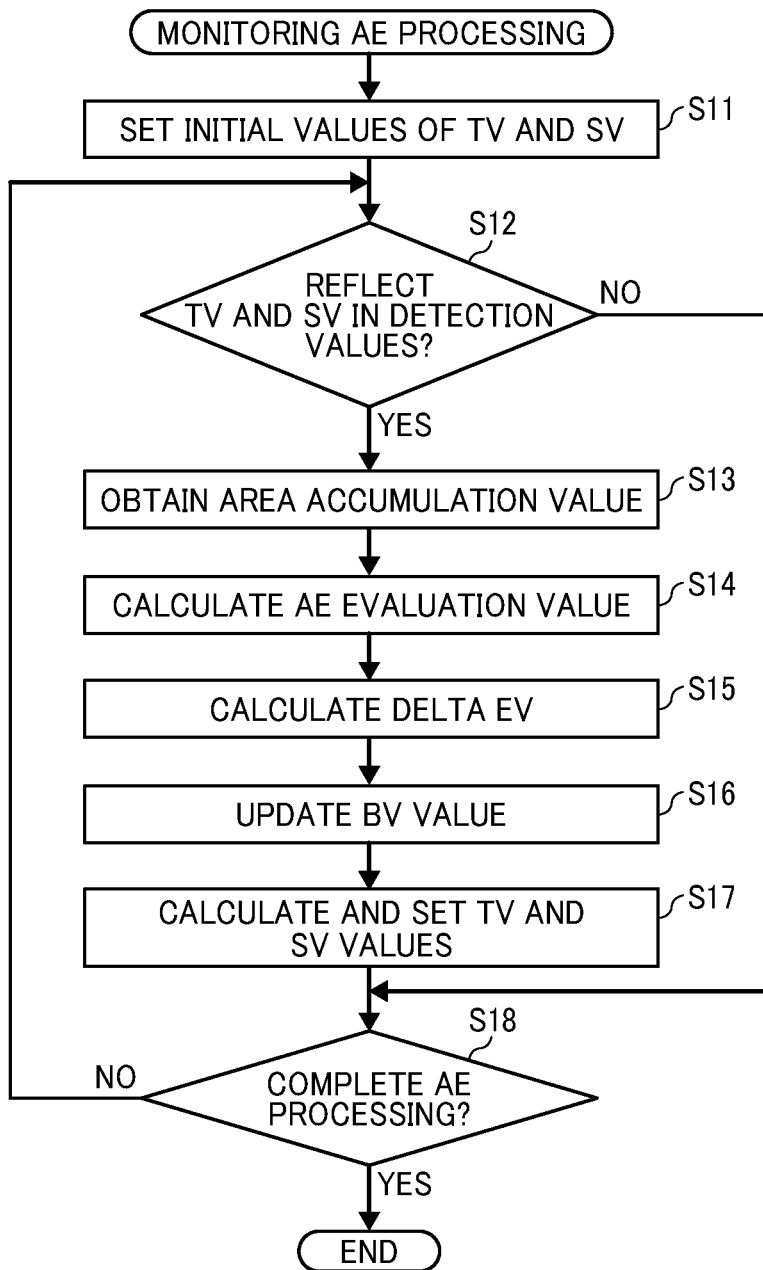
MONITORING AE PROCESSING

SET INITIAL VALUES OF TV AND SV

S11

S12

REFLECT TV AND SV IN DETECTION VALUES?

NO

YES

OBTAIN AREA ACCUMULATION VALUE

S13

CALCULATE AE EVALUATION VALUE

S14

CALCULATE DELTA EV

S15

UPDATE BV VALUE

S16

CALCULATE AND SET TV AND SV VALUES

S17

S18

NO

COMPLETE AE PROCESSING?

YES

END